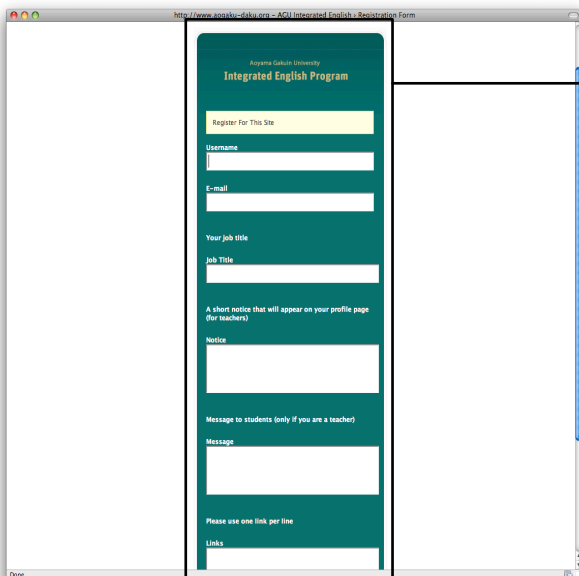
http://www.aogaku-daku.org – AGU Integrated English › Registration Form

Aoyama Gakuin University

Integrated English Program

Register For This Site

Username

E-mail

Your job title

Job Title

A short notice that will appear on your profile page (for teachers)

Notice

Message to students (only if you are a teacher)

Message

Please use one link per line

Links

Done